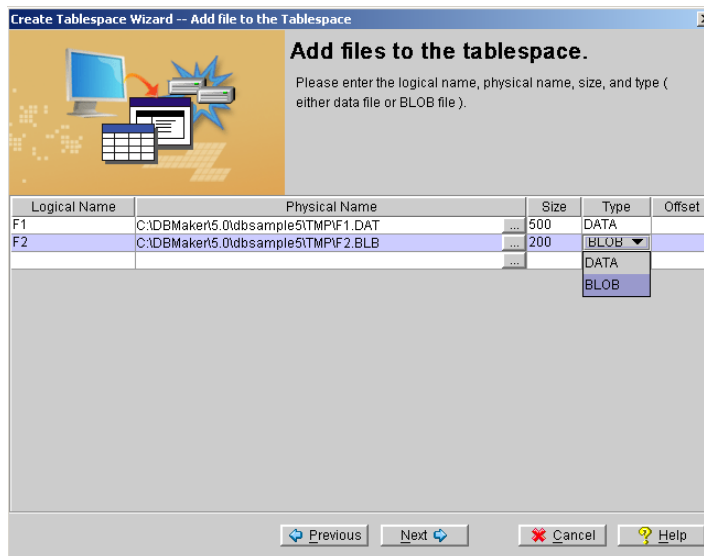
Create Tablespace Wizard -- Add file to the Tablespace

Add files to the tablespace.

Please enter the logical name, physical name, size, and type ( either data file or BLOB file ).

| Logical Name | Physical Name | Size | Type | Offset |
|---|---|---|---|---|
| F1 | C:\DBMaker\5.0\dbsample5\TMP\F1.DAT ... | 500 | DATA | |
| F2 | C:\DBMaker\5.0\dbsample5\TMP\F2.BLB ... | 200 | BLOB | |
| | ... | | | |

DATA
BLOB

Previous Next Cancel Help